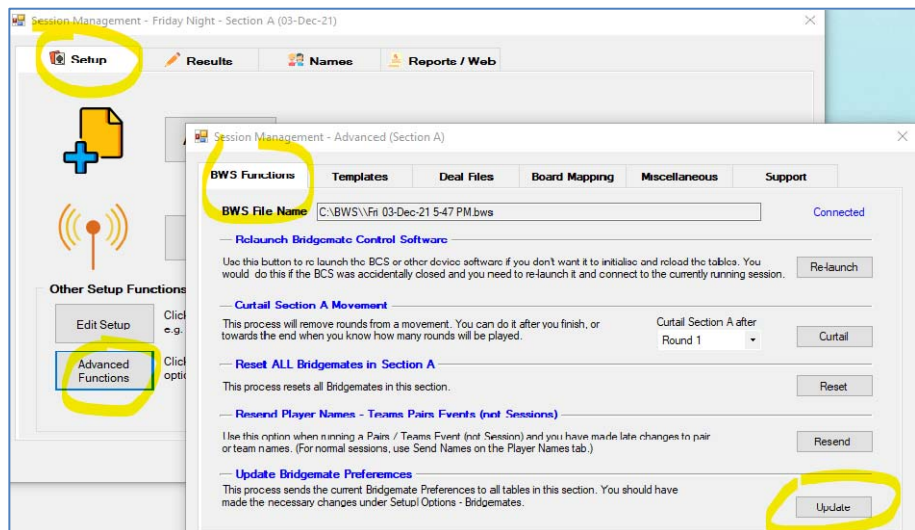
Session Management - Friday Night - Section A (03-Dec-21)

Setup
Results
Names
Reports / Web

Other Setup Functions
Edit Setup
Click
e.g.
Advanced Functions
Click
optio

Session Management - Advanced (Section A)

BWS Functions
Templates
Deal Files
Board Mapping
Miscellaneous
Support

BWS File Name C:\BWS\\Fri 03-Dec-21 5-47 PM.bws
Connected

Relaunch Bridgemate Control Software
Use this button to re launch the BCS or other device software if you don't want it to initialise and reload the tables. You would do this if the BCS was accidentally closed and you need to re-launch it and connect to the currently running session.
Re-launch

Curtail Section A Movement
This process will remove rounds from a movement. You can do it after you finish, or towards the end when you know how many rounds will be played.
Curtail Section A after
Round 1
Curtail

Reset ALL Bridgemates in Section A
This process resets all Bridgemates in this section.
Reset

Resend Player Names - Teams Pairs Events (not Sessions)
Use this option when running a Pairs / Teams Event (not Session) and you have made late changes to pair or team names. (For normal sessions, use Send Names on the Player Names tab.)
Resend

Update Bridgemate Preferences
This process sends the current Bridgemate Preferences to all tables in this section. You should have made the necessary changes under Setup| Options - Bridgemates.
Update